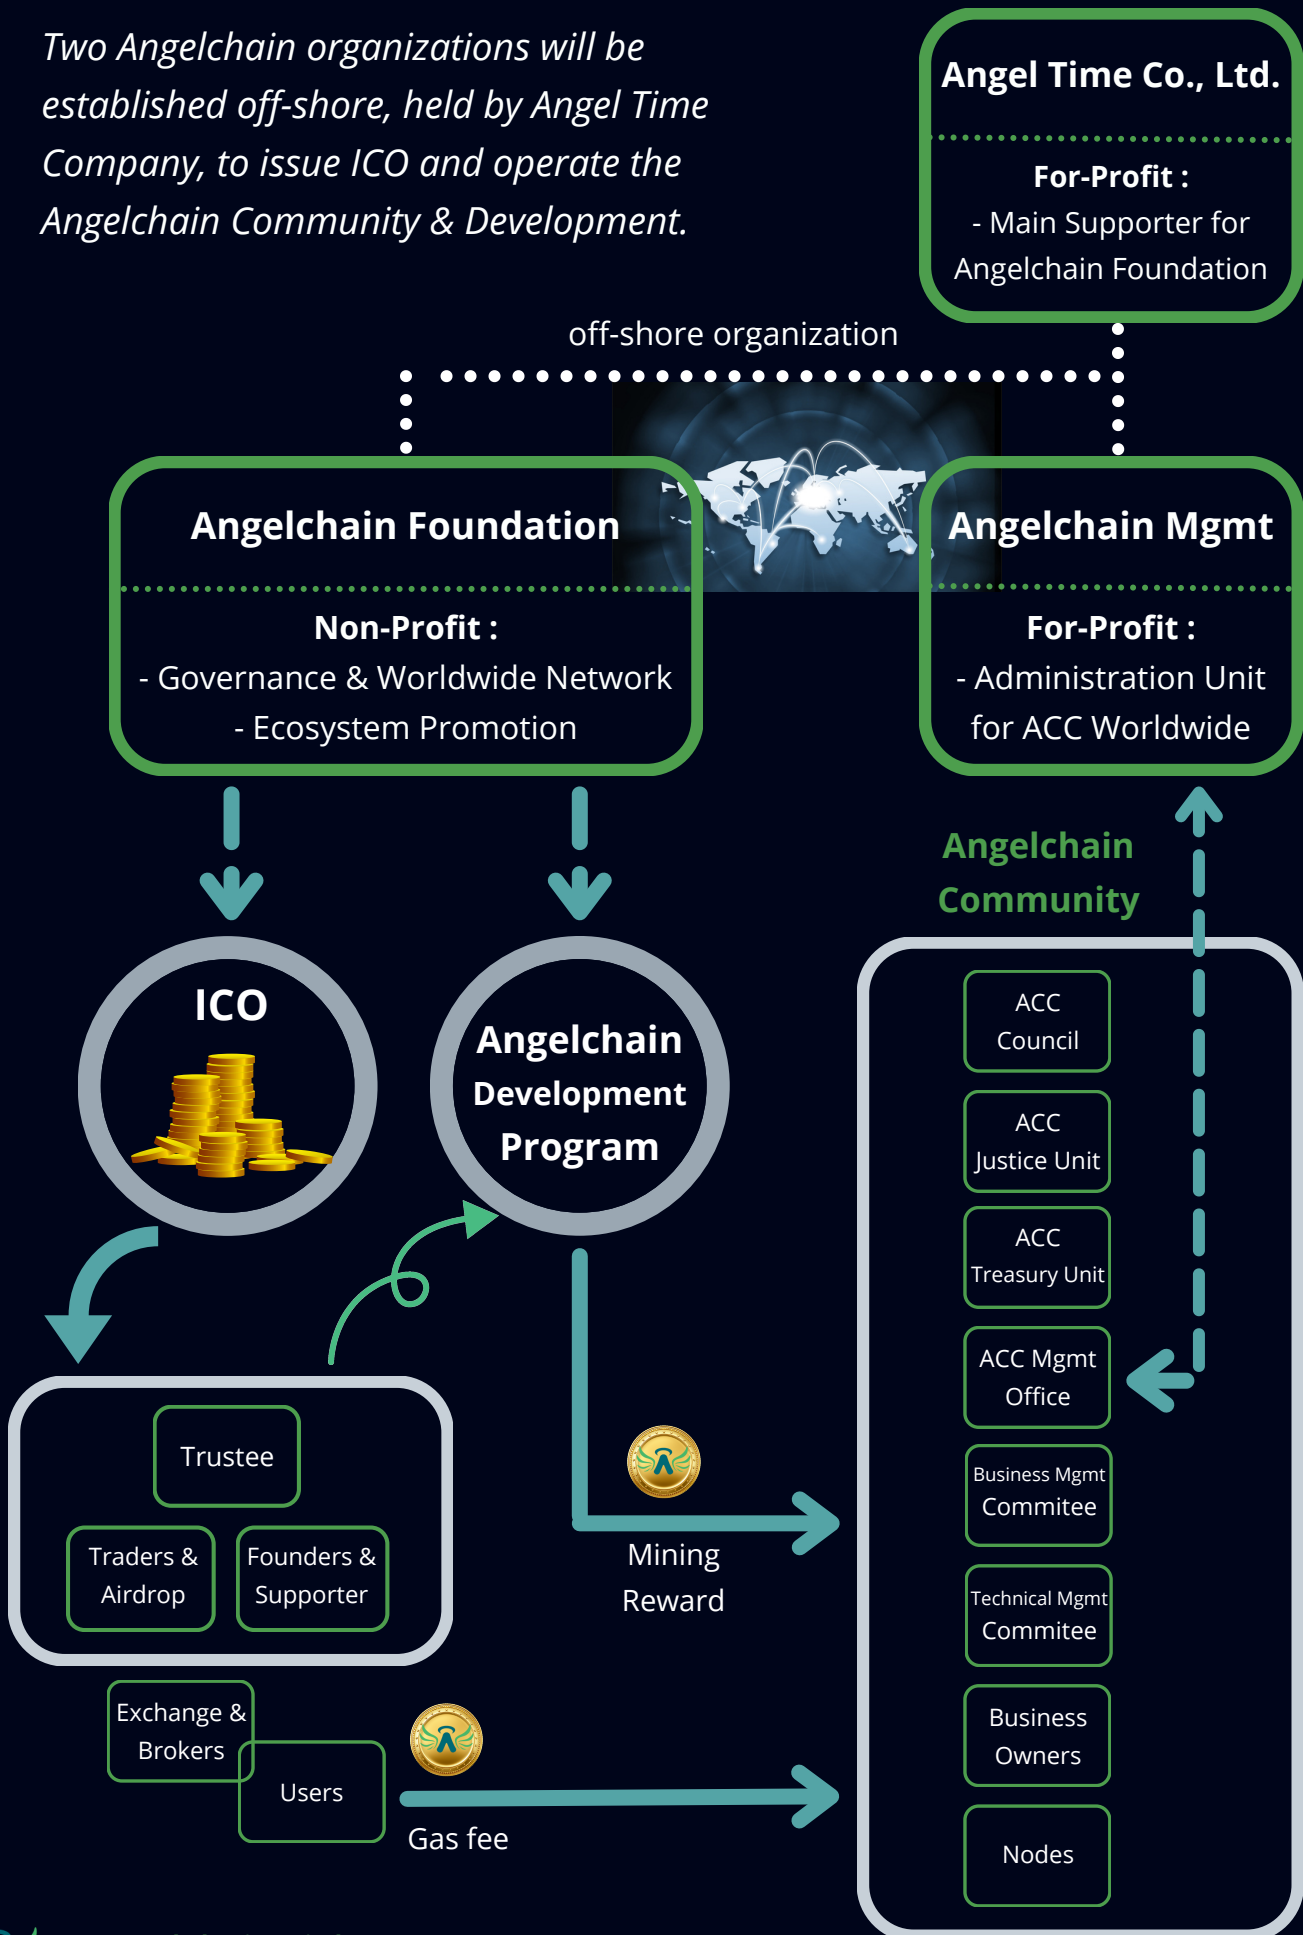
Two Angelchain organizations will be established off-shore, held by Angel Time Company, to issue ICO and operate the Angelchain Community & Development.

Angel Time Co., Ltd.

For-Profit :
- Main Supporter for Angelchain Foundation

off-shore organization

Angelchain Foundation

Non-Profit :
- Governance & Worldwide Network
- Ecosystem Promotion

Angelchain Mgmt

For-Profit :
- Administration Unit for ACC Worldwide

Angelchain Community

ICO

Angelchain Development Program

ACC Council

ACC Justice Unit

ACC Treasury Unit

ACC Mgmt Office

Business Mgmt Commitee

Technical Mgmt Commitee

Business Owners

Nodes

Trustee

Traders & Airdrop

Founders & Supporter

Mining Reward

Exchange & Brokers

Users

Gas fee